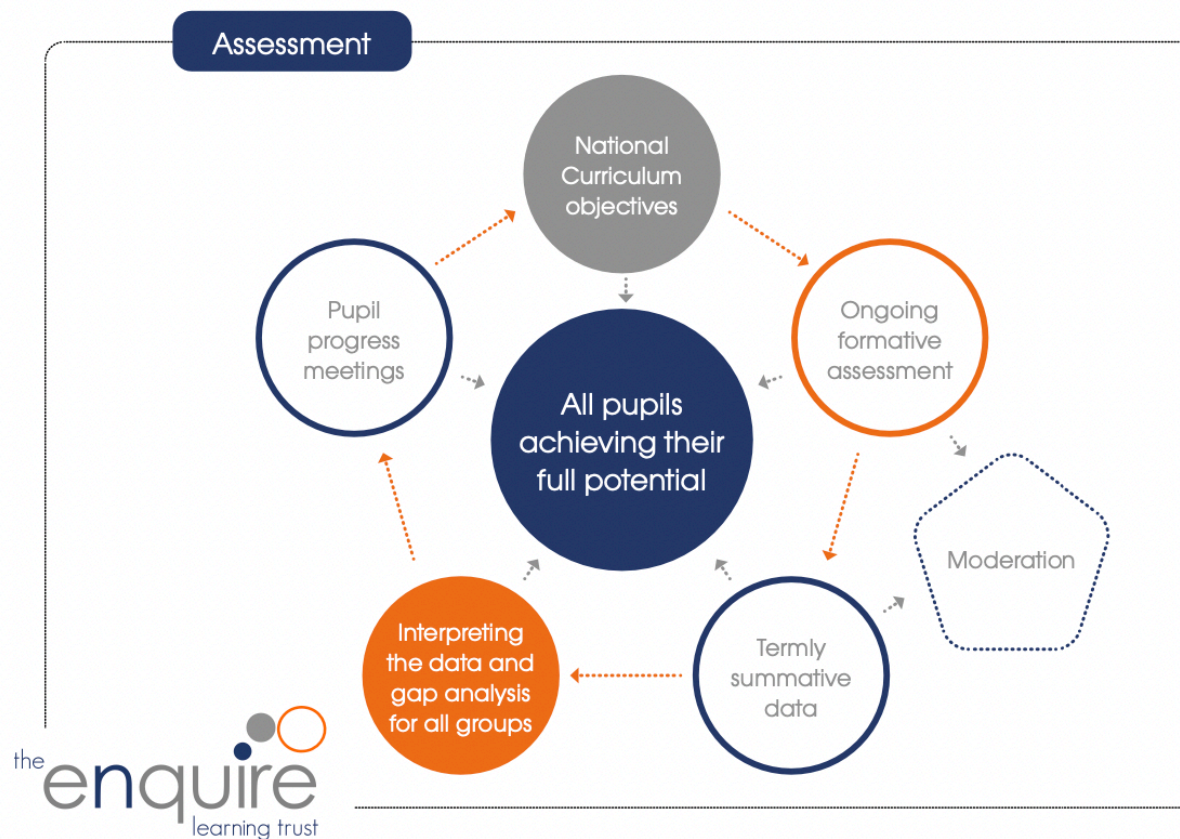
Assessment

National Curriculum objectives

Ongoing formative assessment

Moderation

Termly summative data

Interpreting the data and gap analysis for all groups

Pupil progress meetings

All pupils achieving their full potential

the enquire learning trust